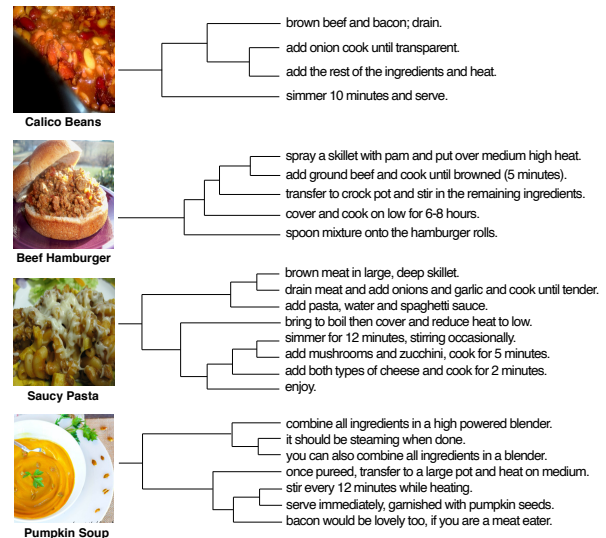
Calico Beans

brown beef and bacon; drain.
add onion cook until transparent.
add the rest of the ingredients and heat.
simmer 10 minutes and serve.

Beef Hamburger

spray a skillet with pam and put over medium high heat.
add ground beef and cook until browned (5 minutes).
transfer to crock pot and stir in the remaining ingredients.
cover and cook on low for 6-8 hours.
spoon mixture onto the hamburger rolls.

Saucy Pasta

brown meat in large, deep skillet.
drain meat and add onions and garlic and cook until tender.
add pasta, water and spaghetti sauce.
bring to boil then cover and reduce heat to low.
simmer for 12 minutes, stirring occasionally.
add mushrooms and zucchini, cook for 5 minutes.
add both types of cheese and cook for 2 minutes.
enjoy.

Pumpkin Soup

combine all ingredients in a high powered blender.
it should be steaming when done.
you can also combine all ingredients in a blender.
once pureed, transfer to a large pot and heat on medium.
stir every 12 minutes while heating.
serve immediately, garnished with pumpkin seeds.
bacon would be lovely too, if you are a meat eater.